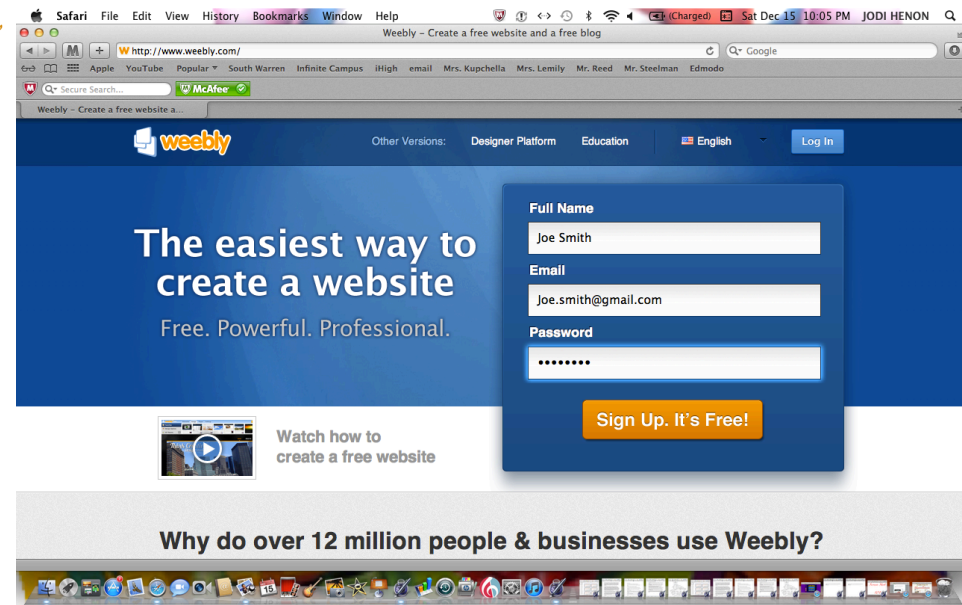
Safari File Edit View History Bookmarks Window Help (Charged) Sat Dec 15 10:05 PM JODI HENON

Weebly – Create a free website and a free blog

http://www.weebly.com/

Google

Apple YouTube Popular ▾ South Warren Infinite Campus iHigh email Mrs. Kupchella Mrs. Lemily Mr. Reed Mr. Steelman Edmodo

Secure Search... McAfee

Weebly – Create a free website a...

weebly

Other Versions: Designer Platform Education English Log In

The easiest way to create a website

Free. Powerful. Professional.

Full Name

Joe Smith

Email

Joe.smith@gmail.com

Password

••••••••

Sign Up. It's Free!

Watch how to create a free website

Why do over 12 million people & businesses use Weebly?